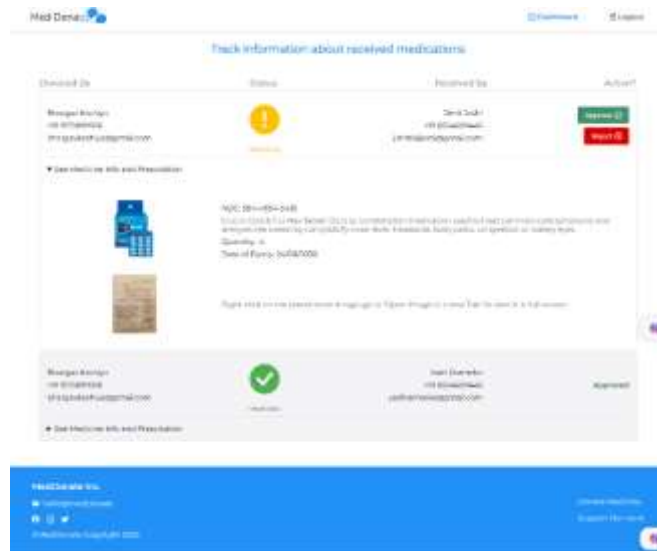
Med Donate

Dashboard Logout

Track information about received medications

| Donated By | Status | Received By | Action? |
|---|---|---|---|
| Bhargav Koniyo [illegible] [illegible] | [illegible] | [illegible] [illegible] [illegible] | Approve Reject |

▾ See Medicine Info and Prescription

NDC: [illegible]

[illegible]

Quantity: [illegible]

Date of Expiry: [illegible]

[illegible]

| Bhargav Koniyo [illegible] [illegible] | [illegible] | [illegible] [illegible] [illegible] | Approved |
|---|---|---|---|

▾ See Medicine Info and Prescription

MedDonate Inc.

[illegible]

© MedDonate Copyright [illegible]

Donate Medicine

Support the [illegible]